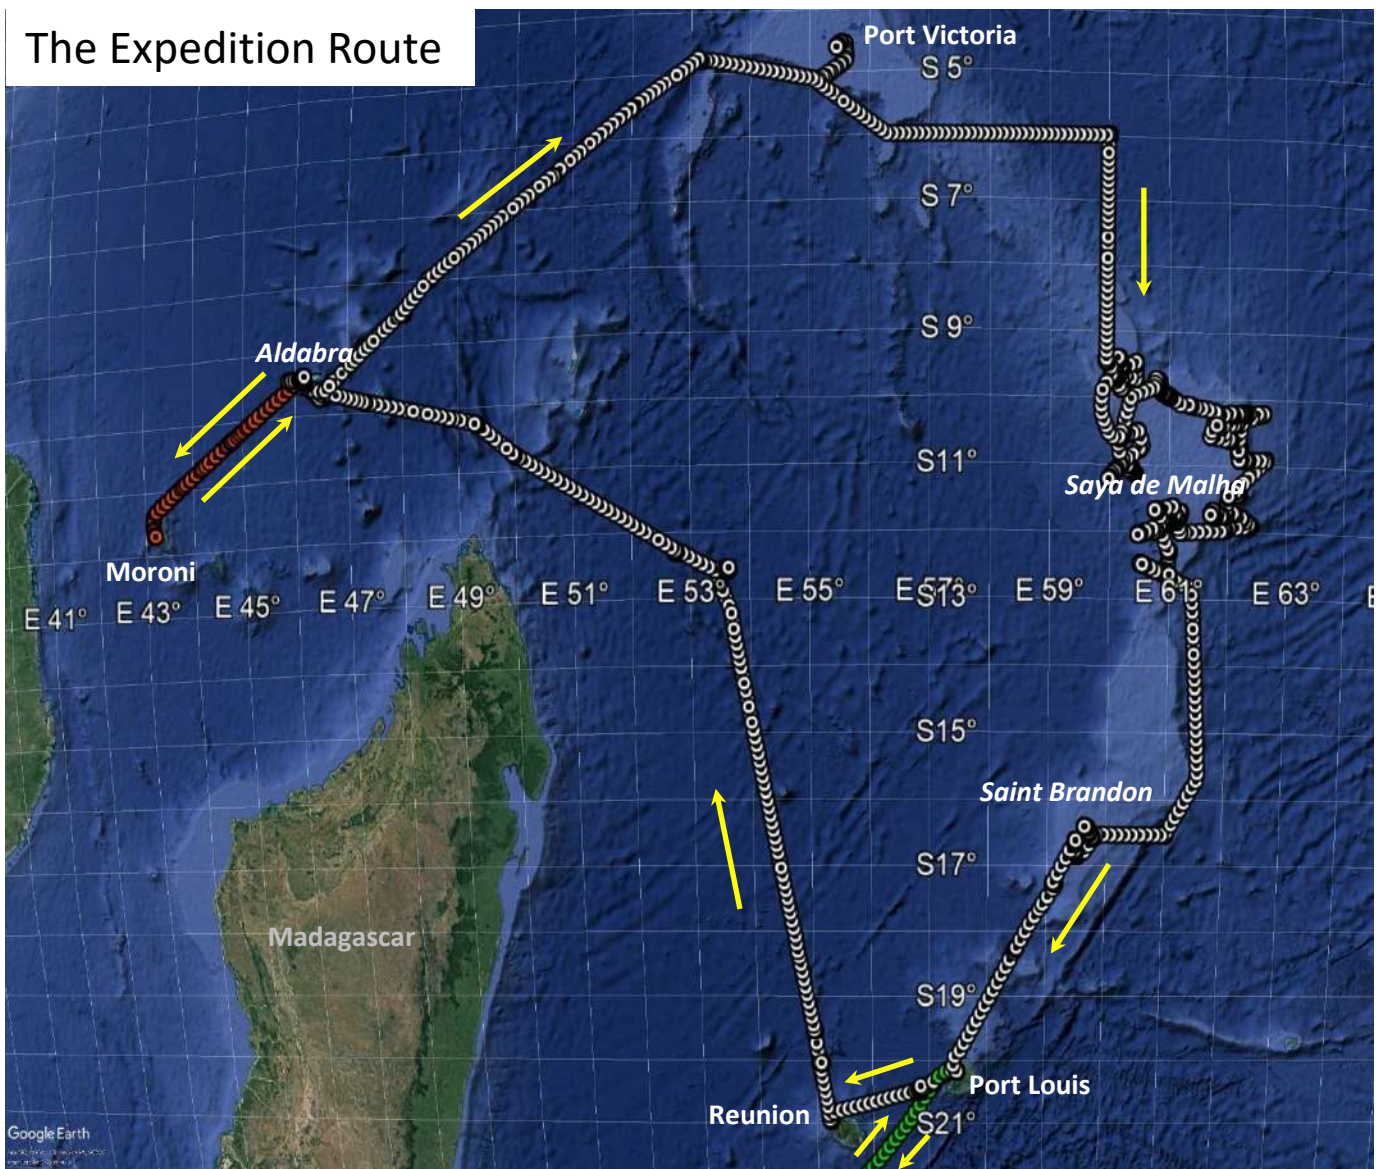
The Expedition Route

Port Victoria

S 5°

S 7°

S 9°

Aldabra

S11°

Saya de Malha

Moroni

E 41° E 43° E 45° E 47° E 49° E 51° E 53° E 55° E 57° S13° E 59° E 61° E 63° E

S15°

Saint Brandon

S17°

Madagascar

S19°

Port Louis

Reunion

S21°

Google Earth

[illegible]